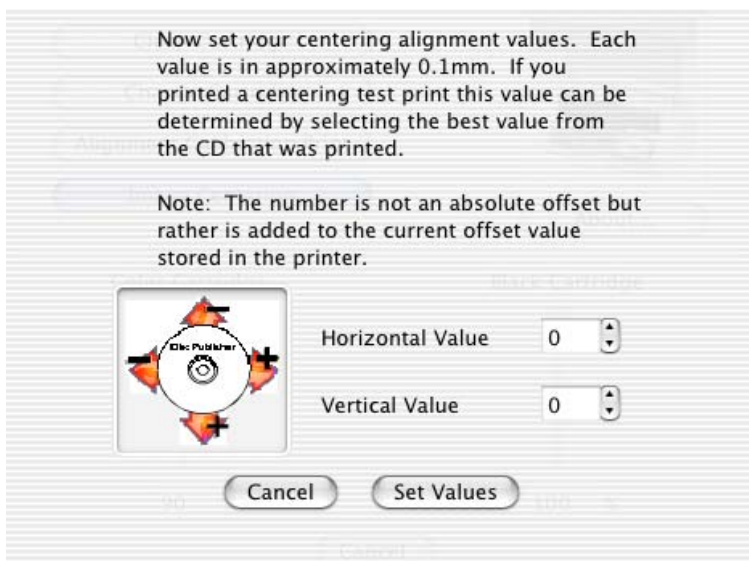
Now set your centering alignment values. Each value is in approximately 0.1mm. If you printed a centering test print this value can be determined by selecting the best value from the CD that was printed.

Note: The number is not an absolute offset but rather is added to the current offset value stored in the printer.

Disc Publisher

Horizontal Value 0

Vertical Value 0

Cancel Set Values